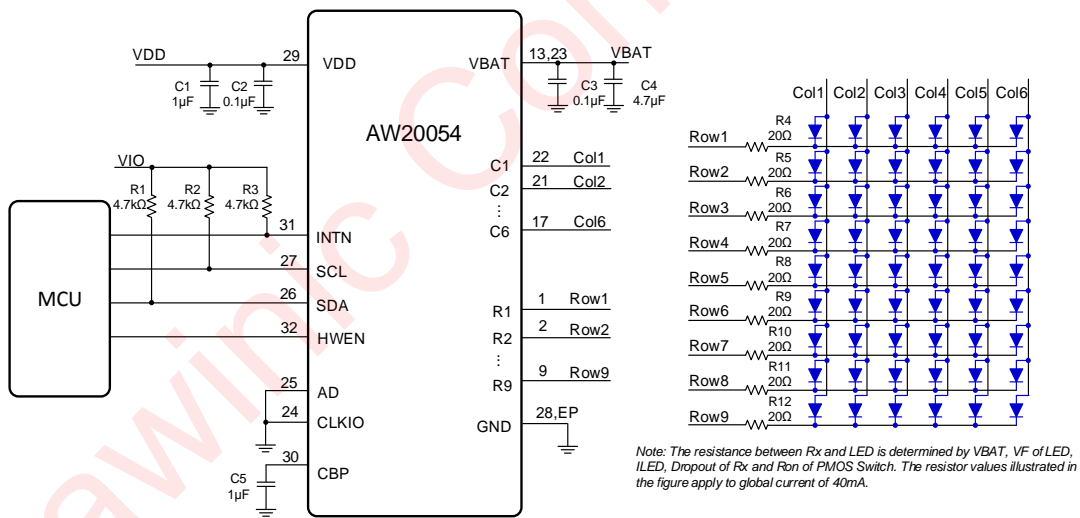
VDD
29
VDD
C1
1μF
C2
0.1μF
VBAT
13,23
VBAT
C3
0.1μF
C4
4.7μF
AW20054
VIO
R1
4.7kΩ
R2
4.7kΩ
R3
4.7kΩ
MCU
31
INTN
27
SCL
26
SDA
32
HWEN
25
AD
24
CLKIO
30
CBP
C5
1μF
C1
22
Col1
C2
21
Col2
C6
17
Col6
R1
1
Row1
R2
2
Row2
R9
9
Row9
GND
28,EP
Col1 Col2 Col3 Col4 Col5 Col6
Row1
R4
20Ω
Row2
R5
20Ω
Row3
R6
20Ω
Row4
R7
20Ω
Row5
R8
20Ω
Row6
R9
20Ω
Row7
R10
20Ω
Row8
R11
20Ω
Row9
R12
20Ω

Note: The resistance between Rx and LED is determined by VBAT, VF of LED, ILED, Dropout of Rx and Ron of PMOS Switch. The resistor values illustrated in the figure apply to global current of 40mA.